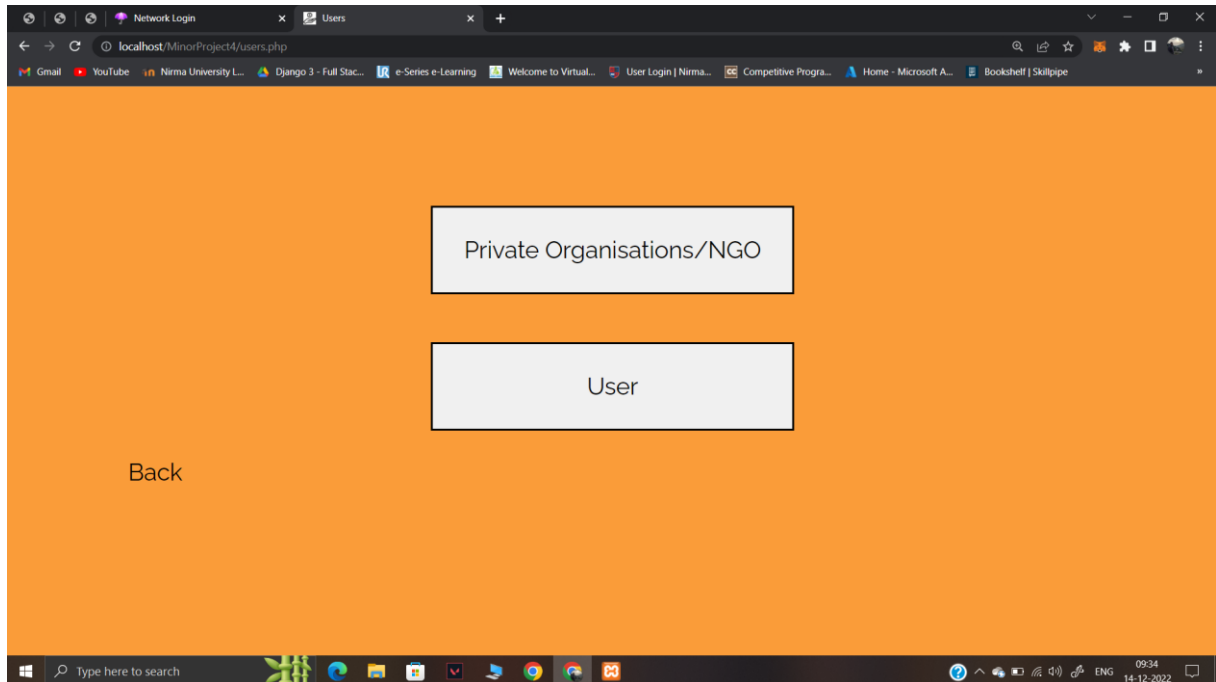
Network Login
Users
localhost/MinorProject4/users.php
Gmail YouTube Nirma University L... Django 3 - Full Stac... e-Series e-Learning Welcome to Virtual... User Login | Nirma... Competitive Progra... Home - Microsoft A... Bookshelf | Skillpipe

Private Organisations/NGO

User

Back

Type here to search
ENG 09:34 14-12-2022